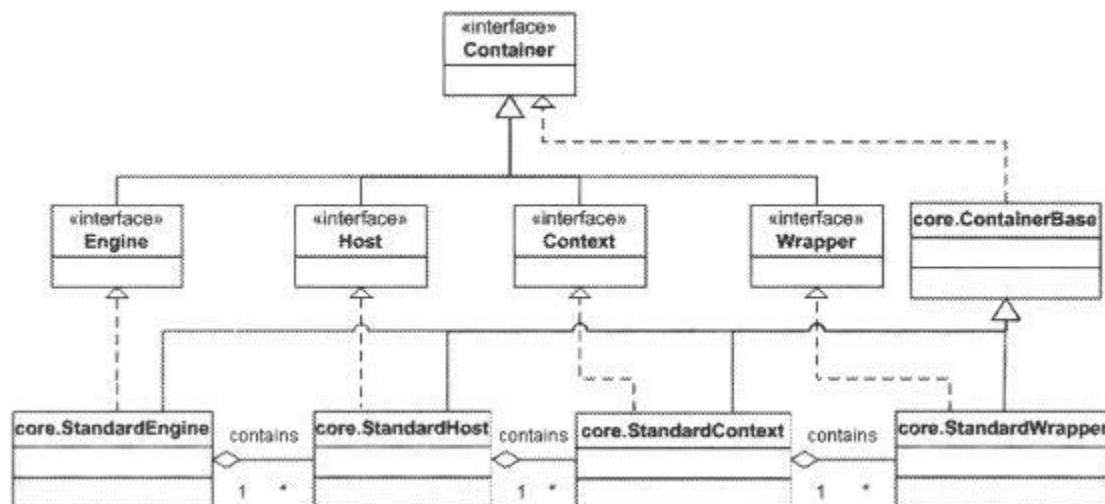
«interface»
Container

«interface»
Engine

«interface»
Host

«interface»
Context

«interface»
Wrapper

core.ContainerBase

core.StandardEngine

contains

1 *

core.StandardHost

contains

1 *

core.StandardContext

contains

1 *

core.StandardWrapper